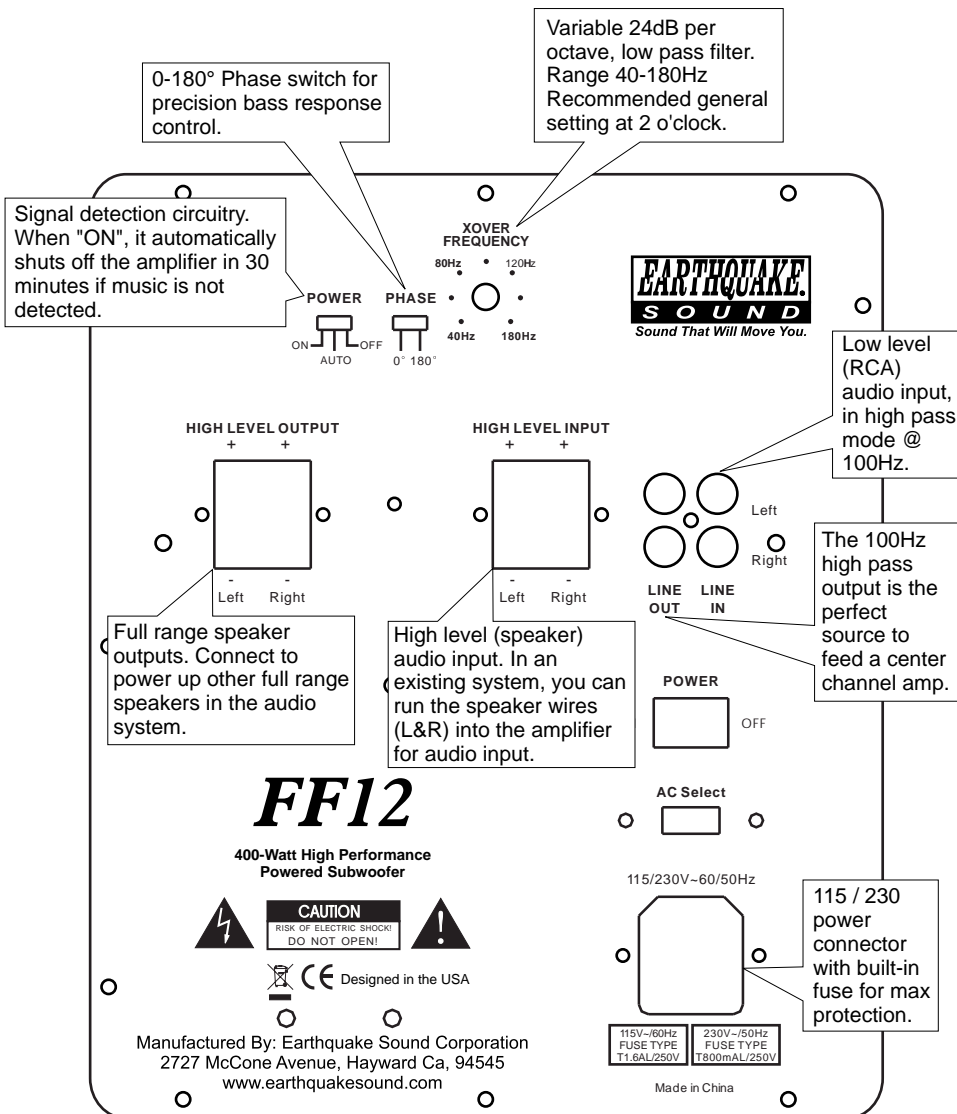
0-180° Phase switch for precision bass response control.

Variable 24dB per octave, low pass filter. Range 40-180Hz Recommended general setting at 2 o'clock.

Signal detection circuitry. When "ON", it automatically shuts off the amplifier in 30 minutes if music is not detected.

XOVER FREQUENCY
80Hz 120Hz
40Hz 180Hz

POWER
ON AUTO OFF

PHASE
0° 180°

EARTHQUAKE
S O U N D
Sound That Will Move You.

Low level (RCA) audio input, in high pass mode @ 100Hz.

HIGH LEVEL OUTPUT
+ +
- -
Left Right

HIGH LEVEL INPUT
+ +
- -
Left Right

Left
Right
LINE OUT
LINE IN

The 100Hz high pass output is the perfect source to feed a center channel amp.

Full range speaker outputs. Connect to power up other full range speakers in the audio system.

High level (speaker) audio input. In an existing system, you can run the speaker wires (L&R) into the amplifier for audio input.

POWER
OFF

FF12
400-Watt High Performance Powered Subwoofer

AC Select

115/230V~60/50Hz

115 / 230 power connector with built-in fuse for max protection.

CAUTION
RISK OF ELECTRIC SHOCK!
DO NOT OPEN!

CE Designed in the USA

115V~/60Hz FUSE TYPE T1.6AL/250V
230V~/50Hz FUSE TYPE T800mAL/250V

Manufactured By: Earthquake Sound Corporation
2727 McCone Avenue, Hayward Ca, 94545
www.earthquakesound.com

Made in China